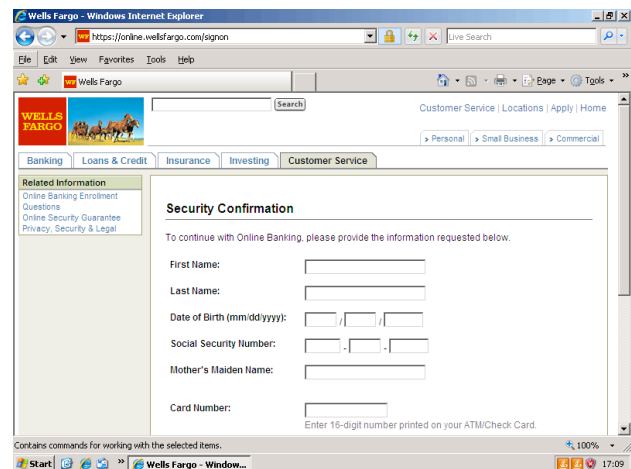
Wells Fargo - Windows Internet Explorer

https://online.wellsfargo.com/signon

Live Search

File Edit View Favorites Tools Help

Wells Fargo

Page ▾ Tools ▾ »

WELLS FARGO

Search

Customer Service | Locations | Apply | Home

› Personal | › Small Business | › Commercial

Banking | Loans & Credit | Insurance | Investing | Customer Service

Related Information
Online Banking Enrollment Questions
Online Security Guarantee
Privacy, Security & Legal

Security Confirmation

To continue with Online Banking, please provide the information requested below.

First Name:

Last Name:

Date of Birth (mm/dd/yyyy): / /

Social Security Number: - -

Mother's Maiden Name:

Card Number:
Enter 16-digit number printed on your ATM/Check Card.

Contains commands for working with the selected items.

100% ▾

Start | Wells Fargo - Window... | 17:09